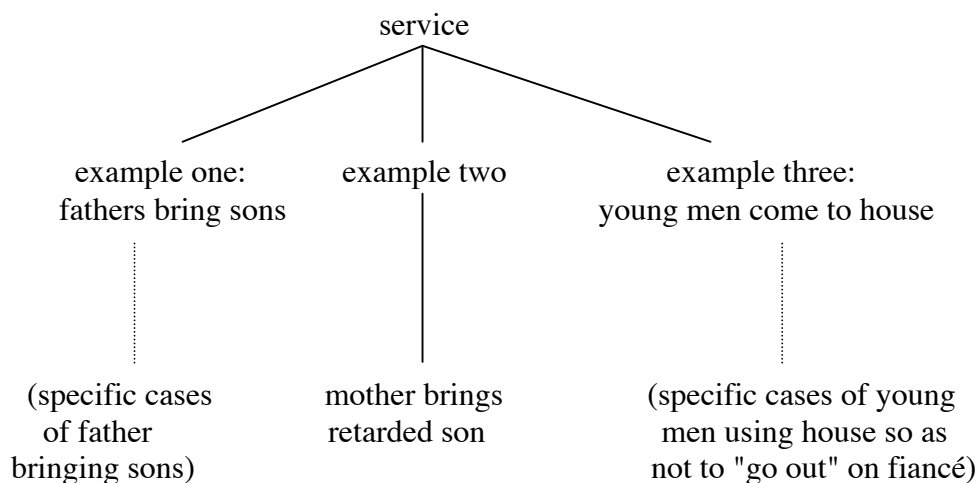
service

example one:
fathers bring sons

example two

example three:
young men come to house

(specific cases of father bringing sons)

mother brings retarded son

(specific cases of young men using house so as not to "go out" on fiancé)